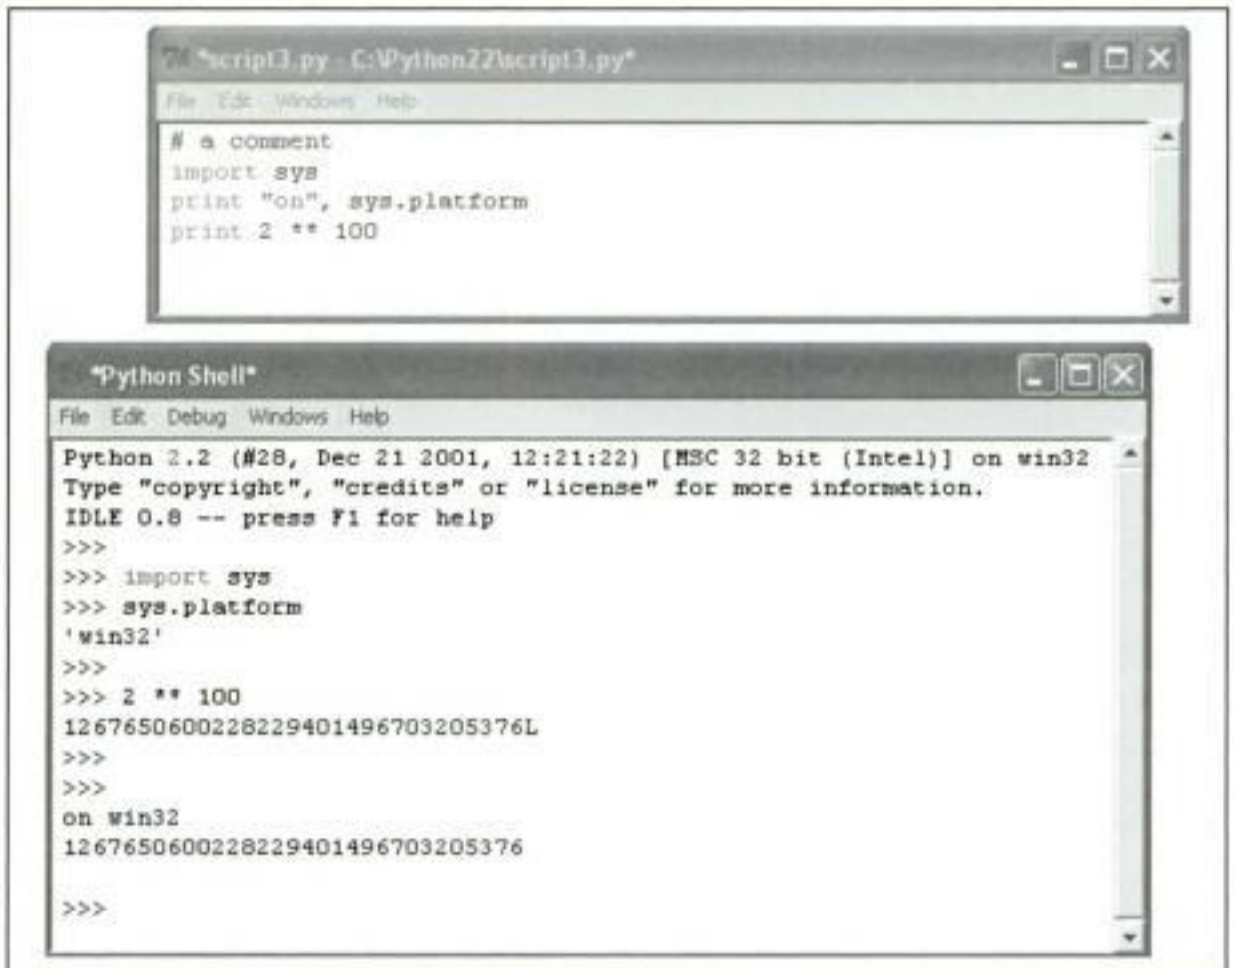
*script3.py - C:\Python22\script3.py*

File Edit Windows Help

# a comment
import sys
print "on", sys.platform
print 2 ** 100

*Python Shell*

File Edit Debug Windows Help

Python 2.2 (#28, Dec 21 2001, 12:21:22) [MSC 32 bit (Intel)] on win32
Type "copyright", "credits" or "license" for more information.
IDLE 0.8 -- press F1 for help
>>>
>>> import sys
>>> sys.platform
'win32'
>>>
>>> 2 ** 100
1267650600228229401496703205376L
>>>
>>>
on win32
1267650600228229401496703205376

>>>